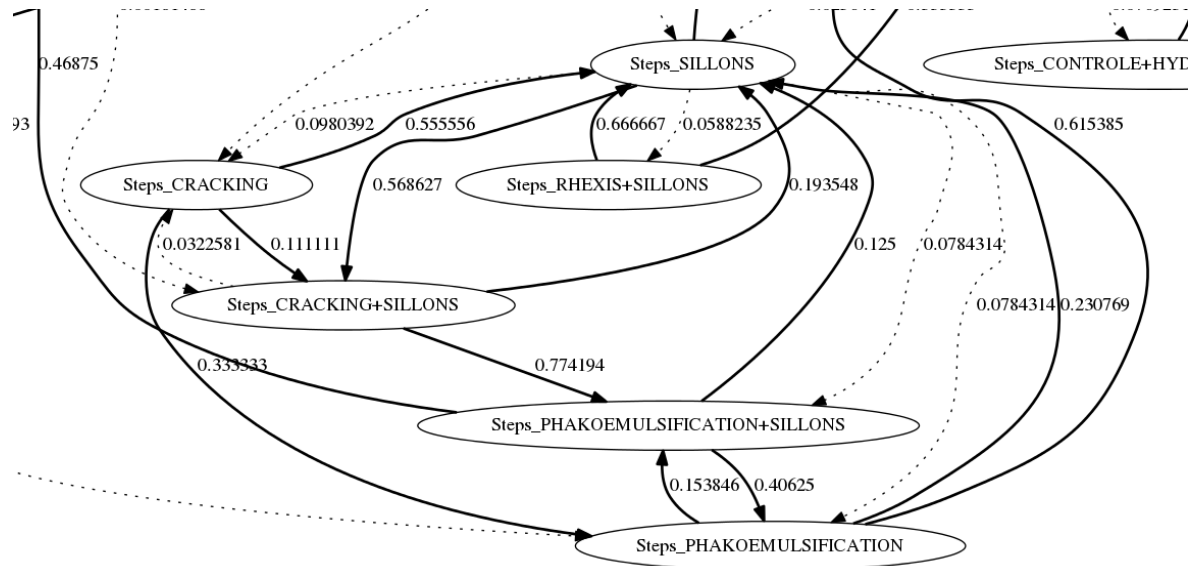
0.46875

Steps_SILLONS

Steps_CONTROLE+HYD

93

0.0980392

0.555556

0.666667

0.0588235

0.615385

Steps_CRACKING

0.568627

Steps_RHEXIS+SILLONS

0.193548

0.0322581

0.111111

0.125

0.0784314

Steps_CRACKING+SILLONS

0.0784314

0.230769

0.333333

0.774194

Steps_PHAKOEMULSIFICATION+SILLONS

0.153846

0.40625

Steps_PHAKOEMULSIFICATION